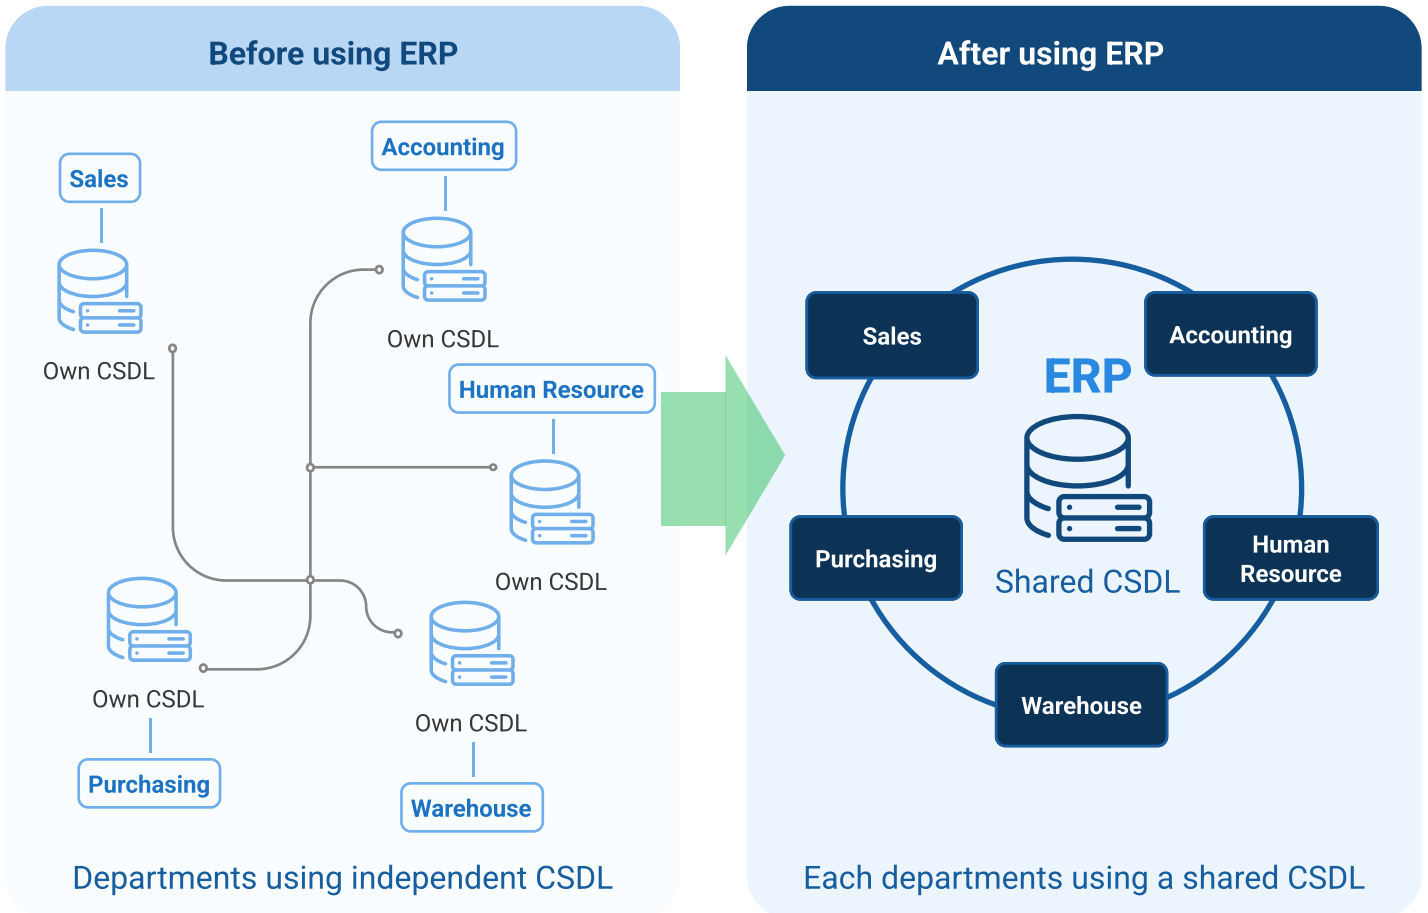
Before using ERP

Sales

Own CSDL

Accounting

Own CSDL

Human Resource

Own CSDL

Own CSDL

Purchasing

Own CSDL

Warehouse

Departments using independent CSDL

After using ERP

Sales

Accounting

ERP

Shared CSDL

Purchasing

Human Resource

Warehouse

Each departments using a shared CSDL